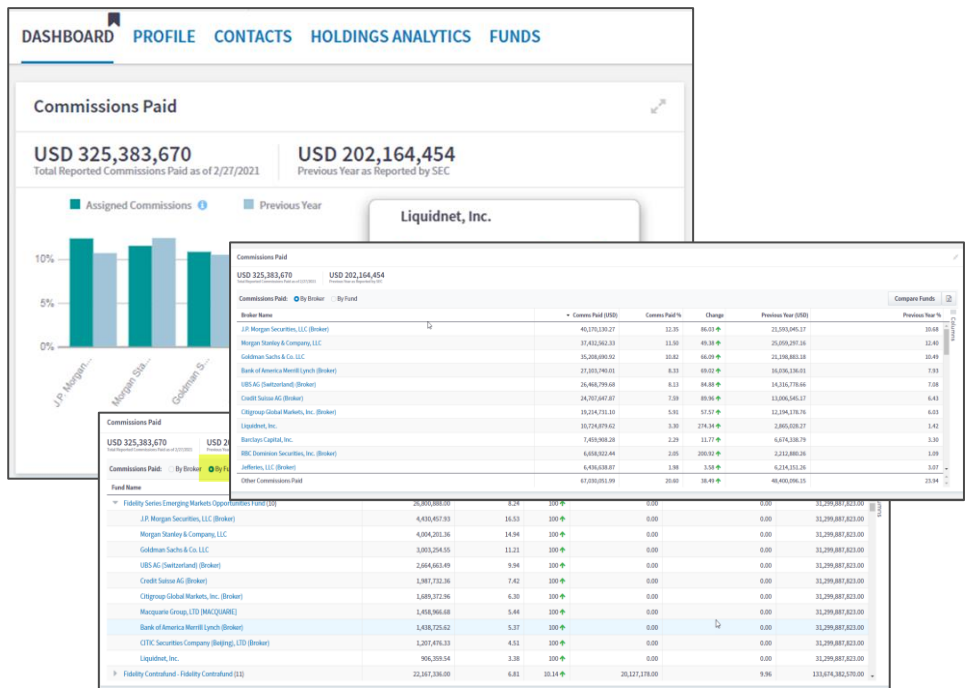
DASHBOARD PROFILE CONTACTS HOLDINGS ANALYTICS FUNDS

Commissions Paid

USD 325,383,670
Total Reported Commissions Paid as of 2/27/2021

USD 202,164,454
Previous Year as Reported by SEC

Assigned Commissions Previous Year

Liquidnet, Inc.

10%
5%
0%

J.P. Morgan...
Morgan Sta...
Goldman S...

Commissions Paid

USD 325,383,670
USD 202,164,454

Commissions Paid: By Broker By Fund

Compare Funds

| Broker Name | Comms Paid (USD) | Comms Paid % | Change | Previous Year (USD) | Previous Year % |
|---|---|---|---|---|---|
| J.P. Morgan Securities, LLC (Broker) | 40,170,130.27 | 12.35 | 86.03 | 21,593,045.17 | 10.68 |
| Morgan Stanley & Company, LLC | 37,432,562.33 | 11.50 | 49.38 | 25,059,297.16 | 12.40 |
| Goldman Sachs & Co. LLC | 35,208,690.92 | 10.82 | 66.09 | 21,198,883.18 | 10.49 |
| Bank of America Merrill Lynch (Broker) | 27,103,740.01 | 8.33 | 69.02 | 16,036,136.01 | 7.93 |
| UBS AG (Switzerland) (Broker) | 26,468,799.68 | 8.13 | 84.88 | 14,316,778.66 | 7.08 |
| Credit Suisse AG (Broker) | 24,707,647.87 | 7.59 | 89.96 | 13,006,545.17 | 6.43 |
| Citigroup Global Markets, Inc. (Broker) | 19,214,731.10 | 5.91 | 57.57 | 12,194,178.76 | 6.03 |
| Liquidnet, Inc. | 10,724,879.62 | 3.30 | 274.34 | 2,865,028.27 | 1.42 |
| Barclays Capital, Inc. | 7,459,908.28 | 2.29 | 11.77 | 6,674,338.79 | 3.30 |
| RBC Dominion Securities, Inc. (Broker) | 6,658,922.44 | 2.05 | 200.92 | 2,212,880.26 | 1.09 |
| Jefferies, LLC (Broker) | 6,436,638.87 | 1.98 | 3.58 | 6,214,152.26 | 3.07 |
| Other Commissions Paid | 67,030,051.99 | 20.60 | 38.49 | 48,400,096.15 | 23.94 |

Commissions Paid

USD 325,383,670
USD 20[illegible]

Commissions Paid: By Broker By Fund

| Fund Name | | | | | | |
|---|---|---|---|---|---|---|
| Fidelity Series Emerging Markets Opportunities Fund (10) | 26,800,888.00 | 8.24 | 100 | 0.00 | 0.00 | 31,299,887,823.00 |
| J.P. Morgan Securities, LLC (Broker) | 4,430,457.93 | 16.53 | 100 | 0.00 | 0.00 | 31,299,887,823.00 |
| Morgan Stanley & Company, LLC | 4,004,201.36 | 14.94 | 100 | 0.00 | 0.00 | 31,299,887,823.00 |
| Goldman Sachs & Co. LLC | 3,003,254.55 | 11.21 | 100 | 0.00 | 0.00 | 31,299,887,823.00 |
| UBS AG (Switzerland) (Broker) | 2,664,663.49 | 9.94 | 100 | 0.00 | 0.00 | 31,299,887,823.00 |
| Credit Suisse AG (Broker) | 1,987,732.36 | 7.42 | 100 | 0.00 | 0.00 | 31,299,887,823.00 |
| Citigroup Global Markets, Inc. (Broker) | 1,689,372.96 | 6.30 | 100 | 0.00 | 0.00 | 31,299,887,823.00 |
| Macquarie Group, LTD (MACQUARIE) | 1,458,966.68 | 5.44 | 100 | 0.00 | 0.00 | 31,299,887,823.00 |
| Bank of America Merrill Lynch (Broker) | 1,438,725.62 | 5.37 | 100 | 0.00 | 0.00 | 31,299,887,823.00 |
| CITIC Securities Company (Beijing), LTD (Broker) | 1,207,476.33 | 4.51 | 100 | 0.00 | 0.00 | 31,299,887,823.00 |
| Liquidnet, Inc. | 906,359.54 | 3.38 | 100 | 0.00 | 0.00 | 31,299,887,823.00 |
| Fidelity Contrafund - Fidelity Contrafund (11) | 22,167,336.00 | 6.81 | 10.14 | 20,127,178.00 | 9.96 | 133,674,382,570.00 |